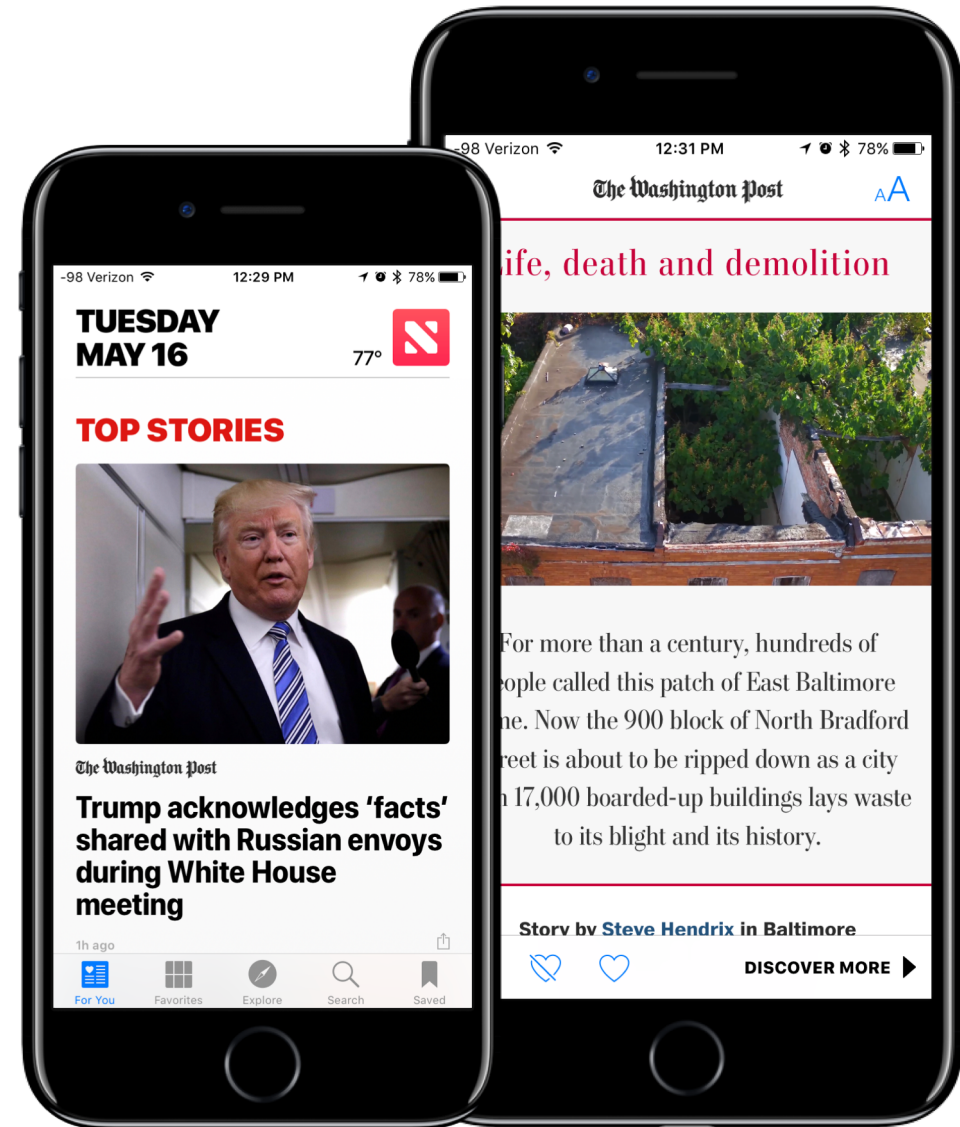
-98 Verizon 12:29 PM 78%

TUESDAY
MAY 16

77°

TOP STORIES

The Washington Post

Trump acknowledges 'facts' shared with Russian envoys during White House meeting

1h ago

For You Favorites Explore Search Saved

-98 Verizon 12:31 PM 78%

The Washington Post

AA

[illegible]ife, death and demolition

For more than a century, hundreds of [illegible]eople called this patch of East Baltimore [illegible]me. Now the 900 block of North Bradford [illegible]reet is about to be ripped down as a city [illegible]h 17,000 boarded-up buildings lays waste to its blight and its history.

Story by Steve Hendrix in Baltimore

DISCOVER MORE